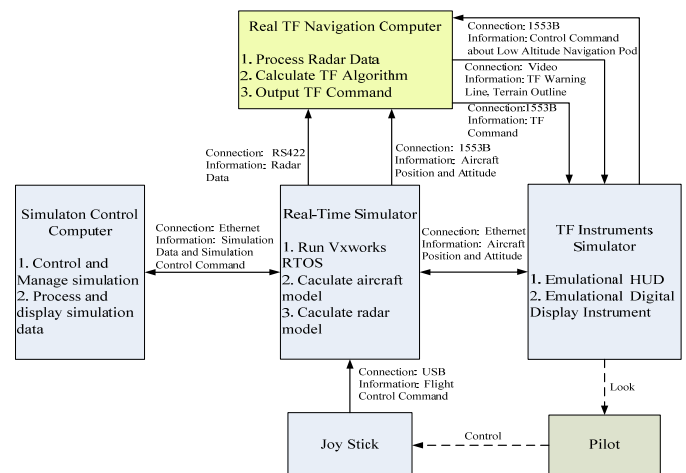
Real TF Navigation Computer

1. Process Radar Data
2. Calculate TF Algorithm
3. Output TF Command

Connection: 1553B
Information: Control Command about Low Altitude Navigation Pod

Connection: Video
Information: TF Warning Line, Terrain Outline

Connection:1553B
Information: TF Command

Connection: RS422
Information: Radar Data

Connection: 1553B
Information: Aircraft Position and Attitude

Simulaton Control Computer

1. Control and Manage simulation
2. Process and display simulation data

Connection: Ethernet
Information: Simulation Data and Simulation Control Command

Real-Time Simulator

1. Run Vxworks RTOS
2. Caculate aircraft model
3. Caculate radar model

Connection: Ethernet
Information: Aircraft Position and Attitude

TF Instruments Simulator

1. Emulational HUD
2. Emulational Digital Display Instrument

Connection: USB
Information: Flight Control Command

Look

Joy Stick

Control

Pilot